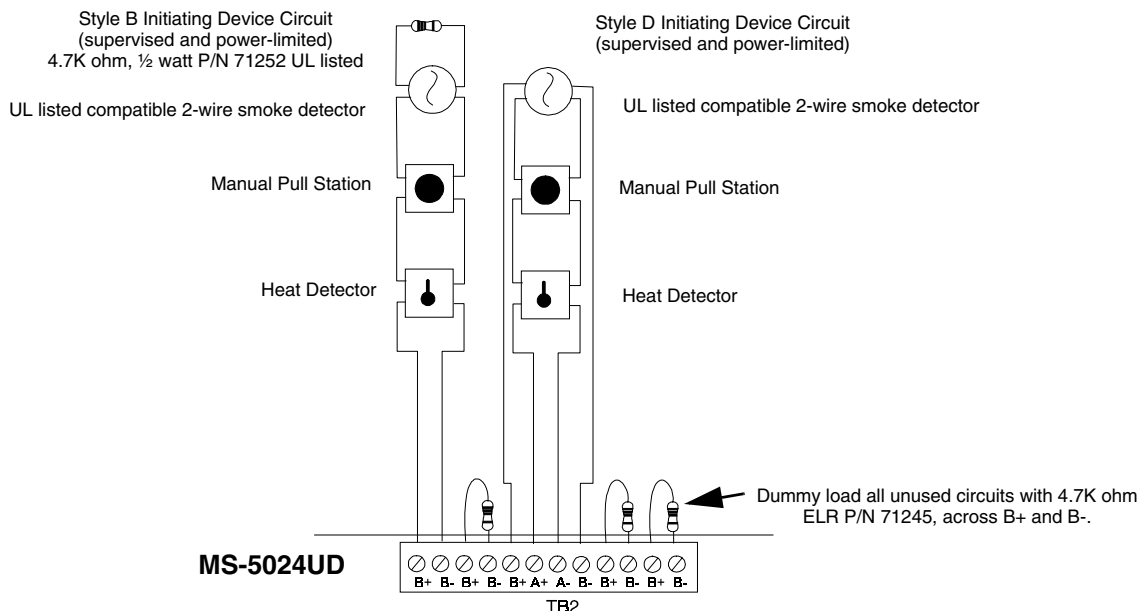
Style B Initiating Device Circuit (supervised and power-limited) 4.7K ohm, ½ watt P/N 71252 UL listed

UL listed compatible 2-wire smoke detector

Manual Pull Station

Heat Detector

Style D Initiating Device Circuit (supervised and power-limited)

UL listed compatible 2-wire smoke detector

Manual Pull Station

Heat Detector

Dummy load all unused circuits with 4.7K ohm ELR P/N 71245, across B+ and B-.

MS-5024UD

B+ B- B+ B- B+ A+ A- B- B+ B- B+ B-

TB2